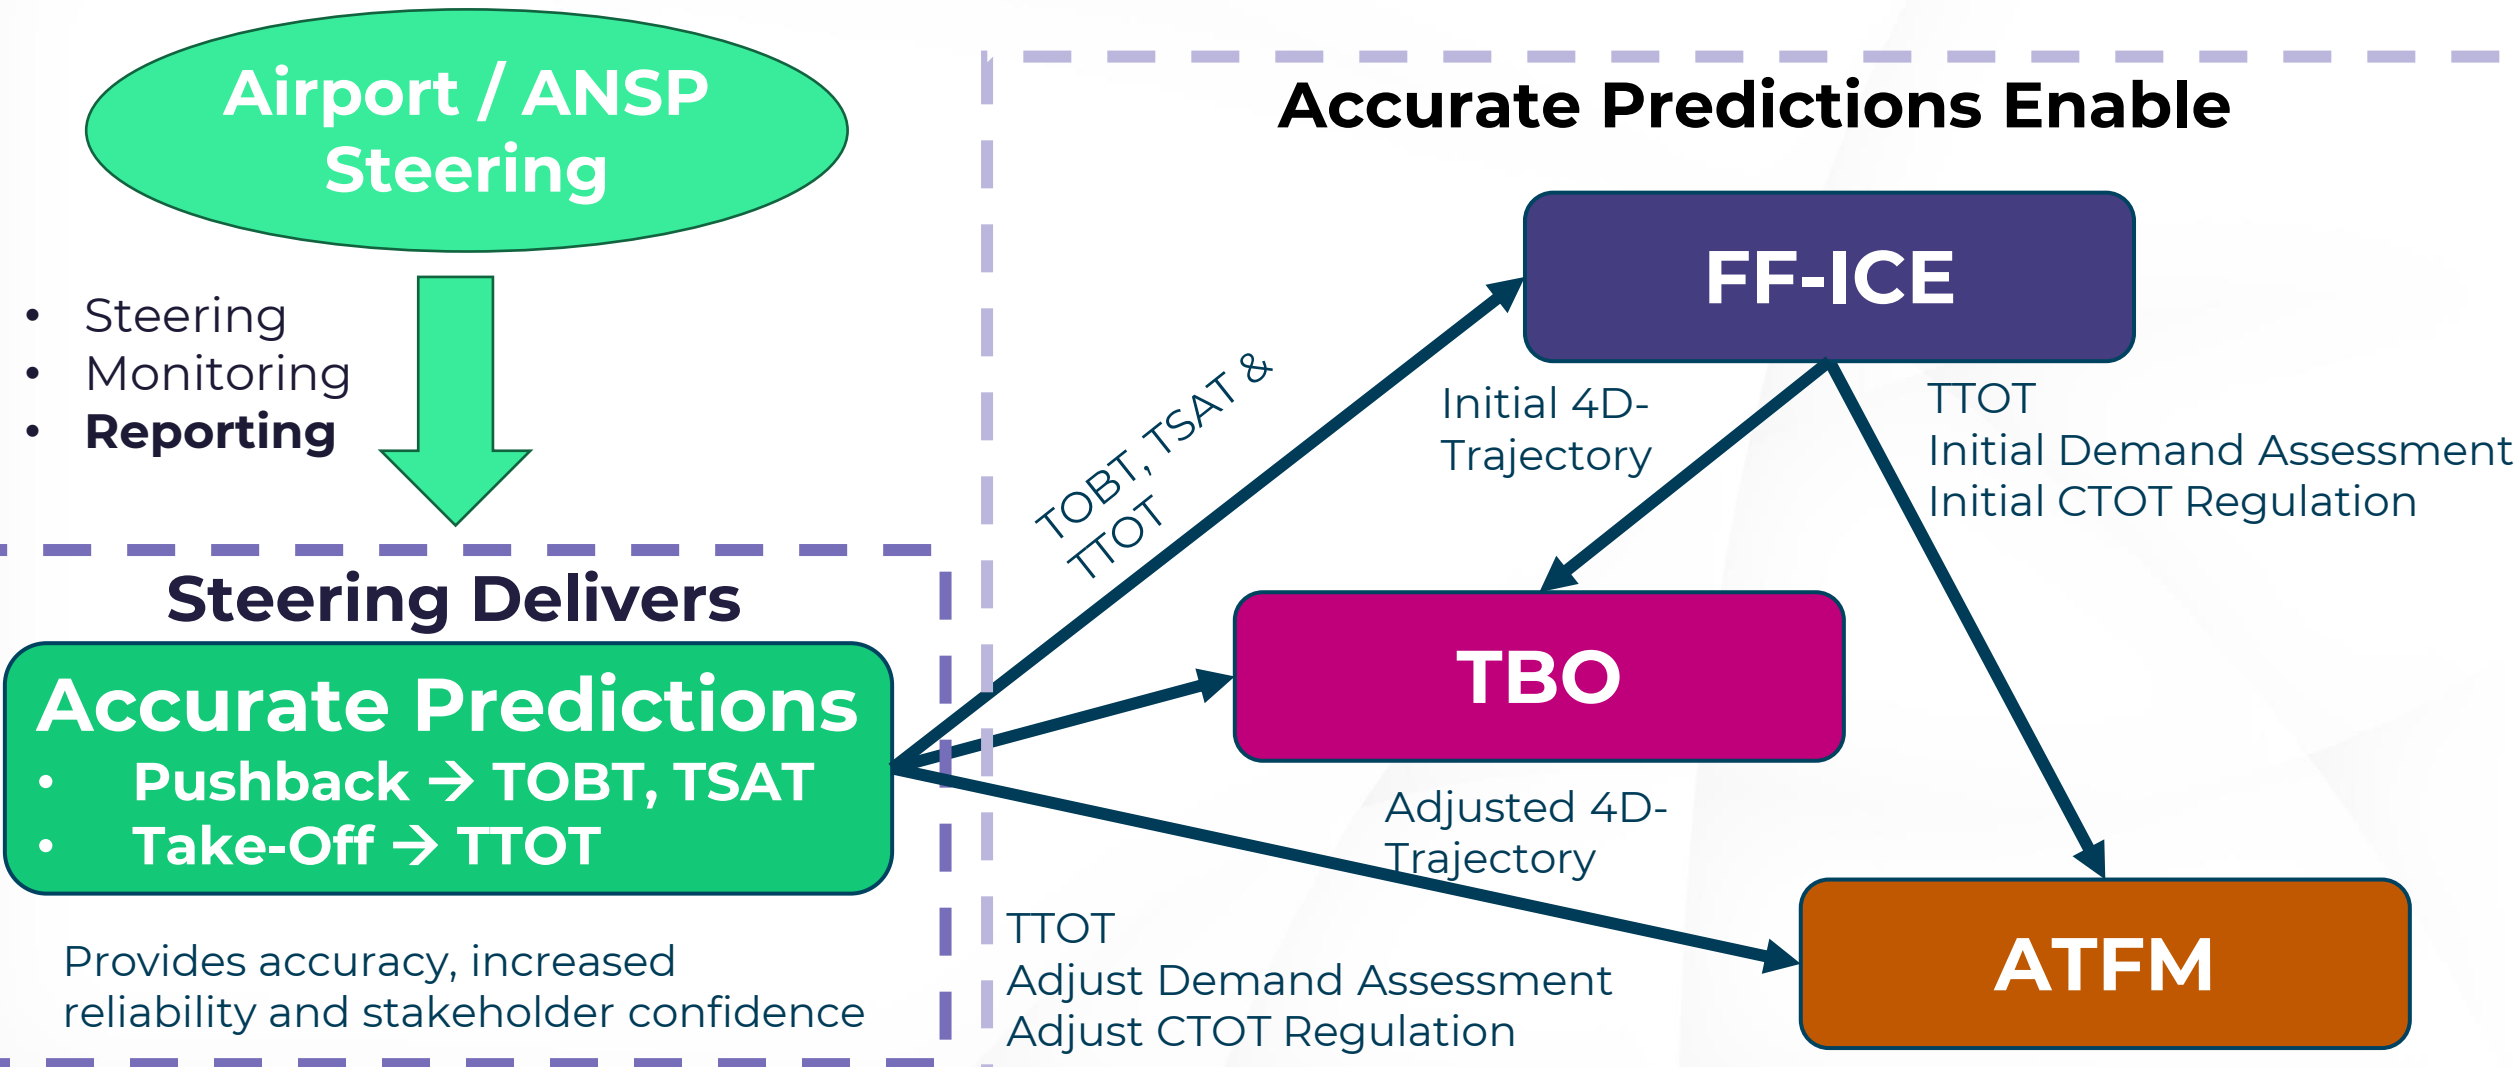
Airport / ANSP Steering

- Steering
- Monitoring
- **Reporting**

Steering Delivers

Accurate Predictions
- Pushback → TOBT, TSAT
- Take-Off → TTOT

Provides accuracy, increased reliability and stakeholder confidence

Accurate Predictions Enable

FF-ICE

TOBT, TSAT & TTOT

Initial 4D-Trajectory

TTOT
Initial Demand Assessment
Initial CTOT Regulation

TBO

Adjusted 4D-Trajectory

TTOT
Adjust Demand Assessment
Adjust CTOT Regulation

ATFM